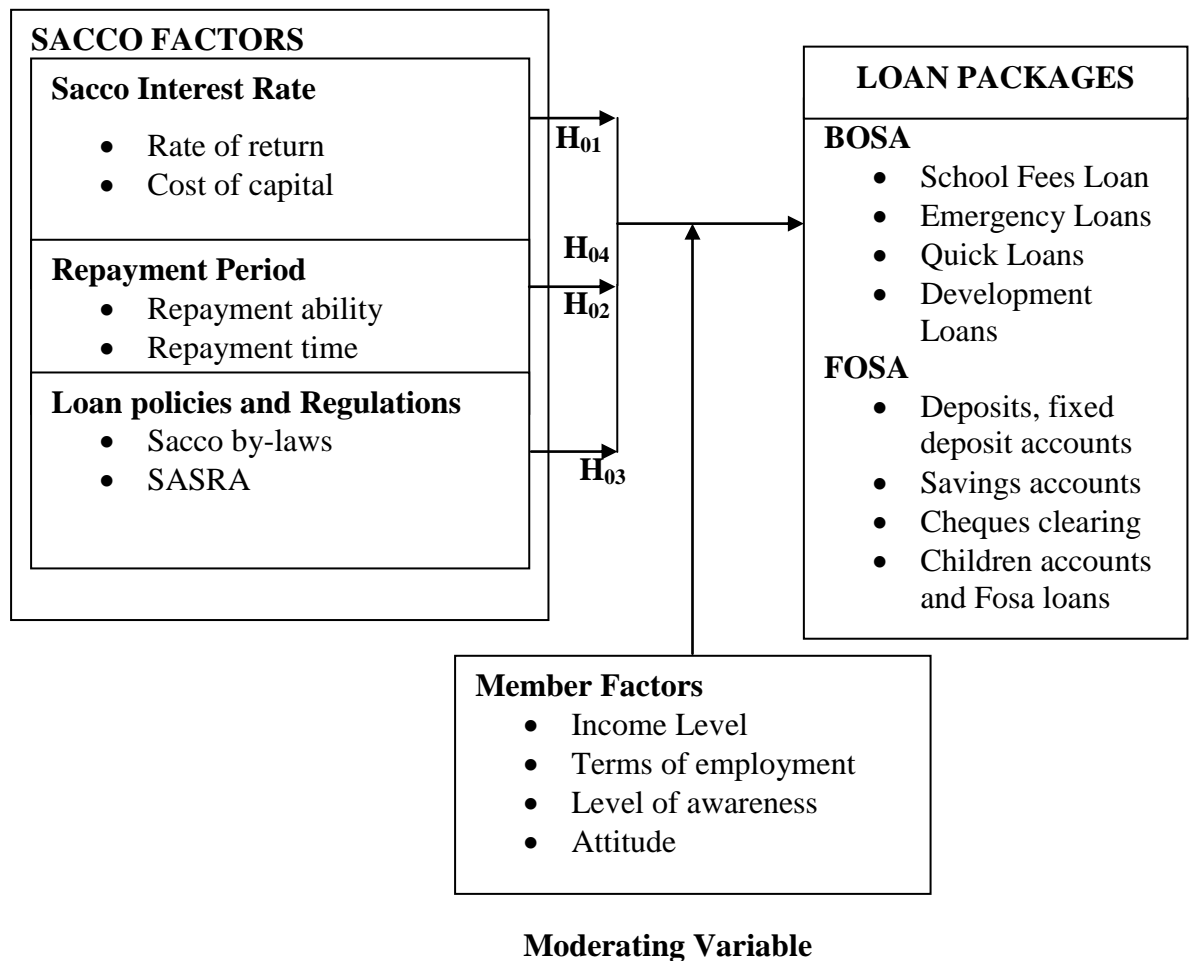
SACCO FACTORS

Sacco Interest Rate
- Rate of return
- Cost of capital

Repayment Period
- Repayment ability
- Repayment time

Loan policies and Regulations
- Sacco by-laws
- SASRA

$H_{01}$

$H_{04}$

$H_{02}$

$H_{03}$

LOAN PACKAGES

BOSA
- School Fees Loan
- Emergency Loans
- Quick Loans
- Development Loans

FOSA
- Deposits, fixed deposit accounts
- Savings accounts
- Cheques clearing
- Children accounts and Fosa loans

Member Factors
- Income Level
- Terms of employment
- Level of awareness
- Attitude

Moderating Variable